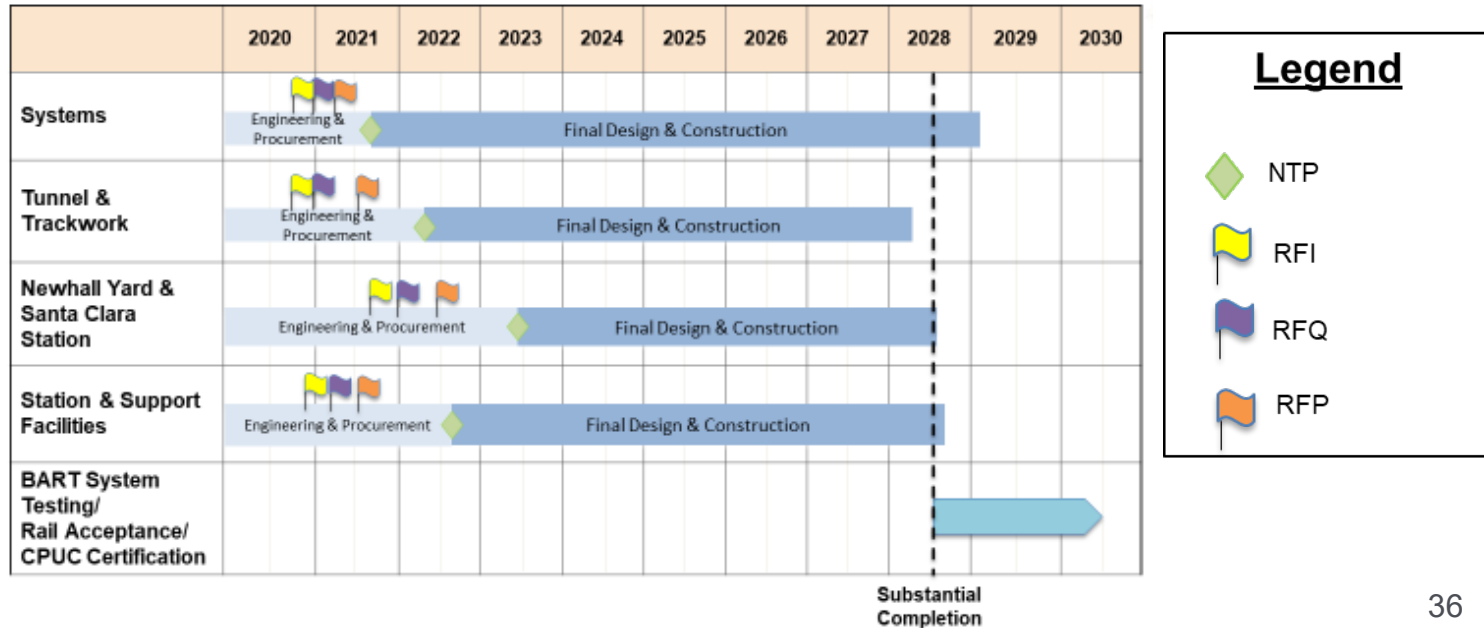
| | 2020 | 2021 | 2022 | 2023 | 2024 | 2025 | 2026 | 2027 | 2028 | 2029 | 2030 |
|---|---|---|---|---|---|---|---|---|---|---|---|
| Systems | Engineering & Procurement | Final Design & Construction | | | | | | | | | |
| Tunnel & Trackwork | Engineering & Procurement | Final Design & Construction | | | | | | | | | |
| Newhall Yard & Santa Clara Station | Engineering & Procurement | Final Design & Construction | | | | | | | | | |
| Station & Support Facilities | Engineering & Procurement | Final Design & Construction | | | | | | | | | |
| BART System Testing/ Rail Acceptance/ CPUC Certification | | | | | | | | | | | |

Substantial Completion

Legend

NTP

RFI

RFQ

RFP

36